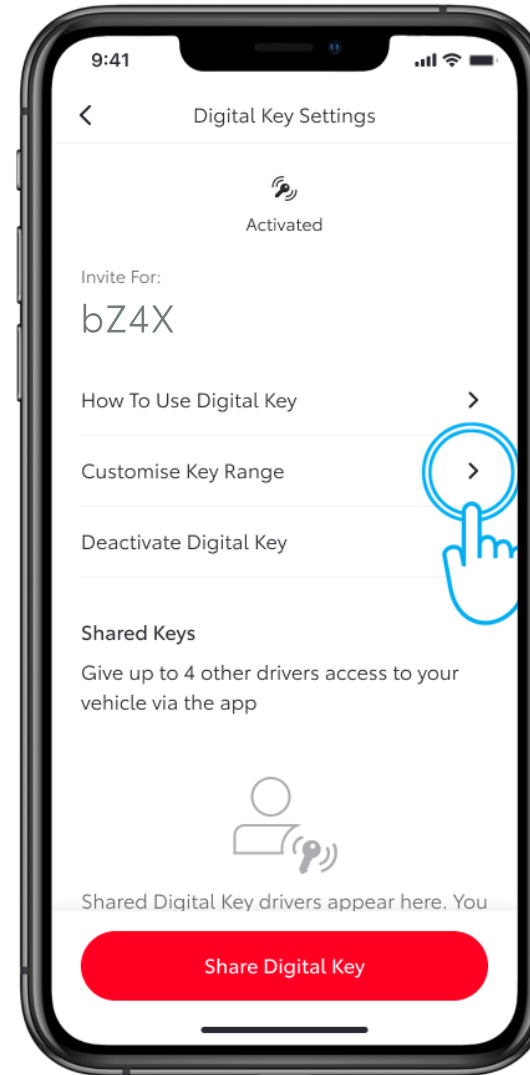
9:41

Digital Key Settings

Activated

Invite For:

bZ4X

How To Use Digital Key

Customise Key Range

Deactivate Digital Key

Shared Keys

Give up to 4 other drivers access to your vehicle via the app

Shared Digital Key drivers appear here. You

Share Digital Key